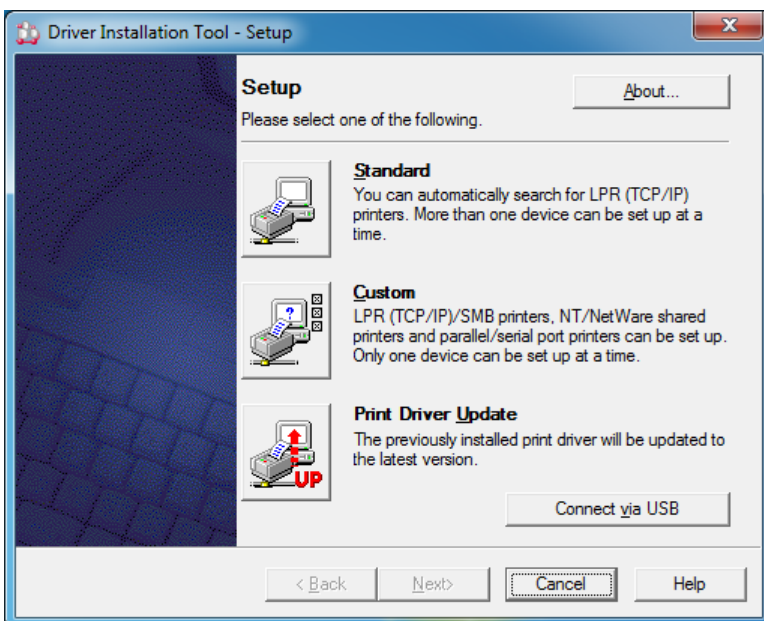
Driver Installation Tool - Setup

Setup

About...

Please select one of the following.

Standard
You can automatically search for LPR (TCP/IP) printers. More than one device can be set up at a time.

Custom
LPR (TCP/IP)/SMB printers, NT/NetWare shared printers and parallel/serial port printers can be set up. Only one device can be set up at a time.

UP

Print Driver Update
The previously installed print driver will be updated to the latest version.

Connect via USB

< Back

Next>

Cancel

Help